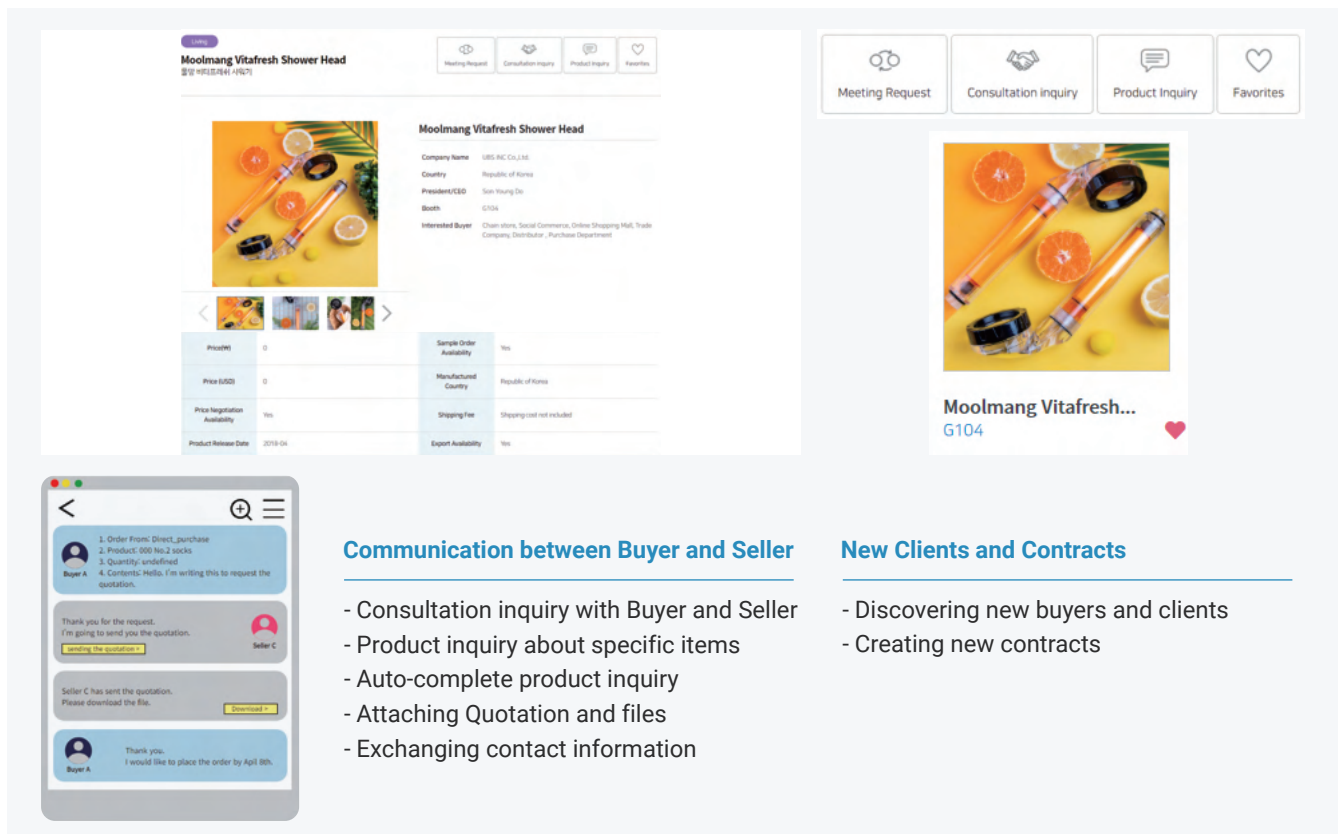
Living

Moolmang Vitafresh Shower Head
물망 비타프레쉬 샤워기

Meeting Request | Consultation inquiry | Product inquiry | Favorites

Moolmang Vitafresh Shower Head

Company Name: UBS INC Co.,Ltd.
Country: Republic of Korea
President/CEO: Son Young Do
Booth: G104
Interested Buyer: Chain store, Social Commerce, Online Shopping Mall, Trade Company, Distributor , Purchase Department

| Price(₩) | 0 | Sample Order Availability | Yes |
|---|---|---|---|
| Price (USD) | 0 | Manufactured Country | Republic of Korea |
| Price Negotiation Availability | Yes | Shipping Fee | Shipping cost not included |
| Product Release Date | 2019-04 | Export Availability | Yes |

Meeting Request | Consultation inquiry | Product Inquiry | Favorites

Moolmang Vitafresh...
G104

1. Order From: Direct_purchase
2. Product: 000 No.2 socks
3. Quantity: undefined
4. Contents: Hello. I'm writing this to request the quotation.
Buyer A

Thank you for the request.
I'm going to send you the quotation.
sending the quotation >
Seller C

Seller C has sent the quotation.
Please download the file.
Download >

Thank you.
I would like to place the order by April 8th.
Buyer A

Communication between Buyer and Seller

- Consultation inquiry with Buyer and Seller
- Product inquiry about specific items
- Auto-complete product inquiry
- Attaching Quotation and files
- Exchanging contact information

New Clients and Contracts

- Discovering new buyers and clients
- Creating new contracts